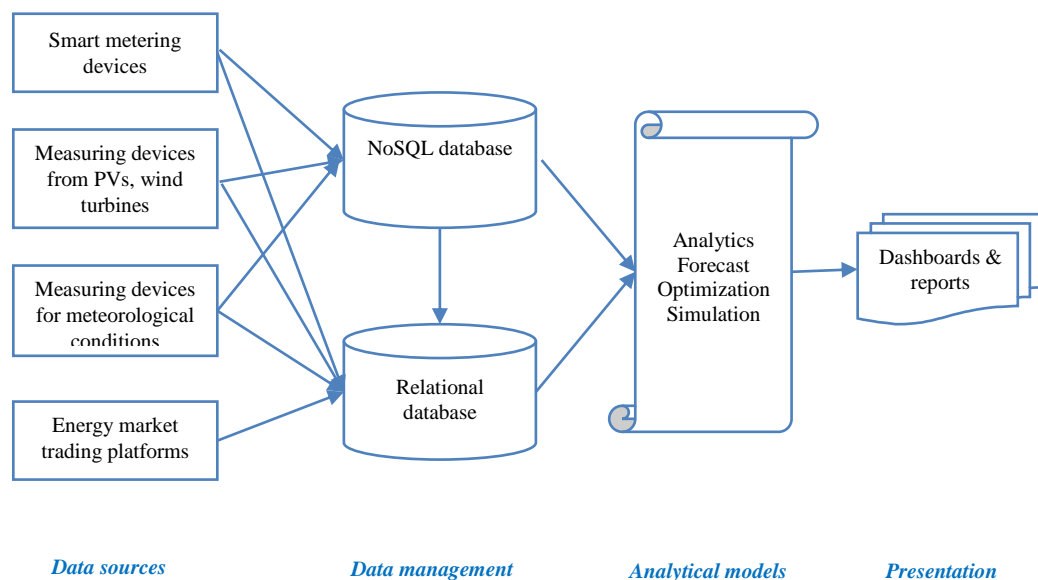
Smart metering devices

Measuring devices from PVs, wind turbines

Measuring devices for meteorological conditions

Energy market trading platforms

NoSQL database

Relational database

Analytics
Forecast
Optimization
Simulation

Dashboards & reports

Data sources

Data management

Analytical models

Presentation